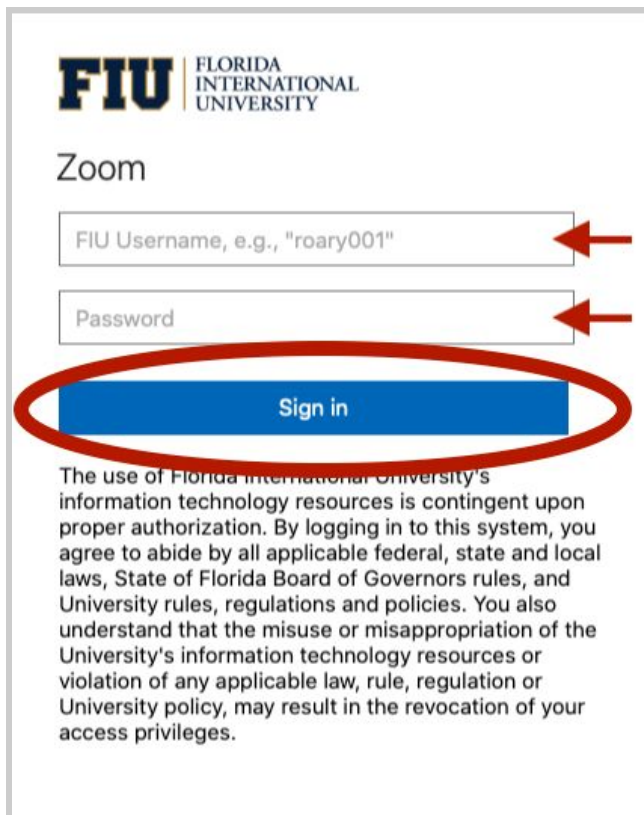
FIU FLORIDA INTERNATIONAL UNIVERSITY

Zoom

FIU Username, e.g., "roary001"

Password

Sign in

The use of Florida International University's information technology resources is contingent upon proper authorization. By logging in to this system, you agree to abide by all applicable federal, state and local laws, State of Florida Board of Governors rules, and University rules, regulations and policies. You also understand that the misuse or misappropriation of the University's information technology resources or violation of any applicable law, rule, regulation or University policy, may result in the revocation of your access privileges.